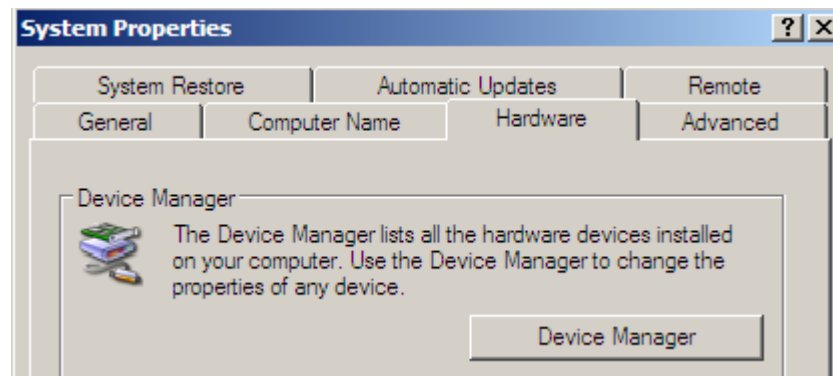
System Properties

? X

System Restore | Automatic Updates | Remote

General | Computer Name | Hardware | Advanced

Device Manager

The Device Manager lists all the hardware devices installed on your computer. Use the Device Manager to change the properties of any device.

Device Manager